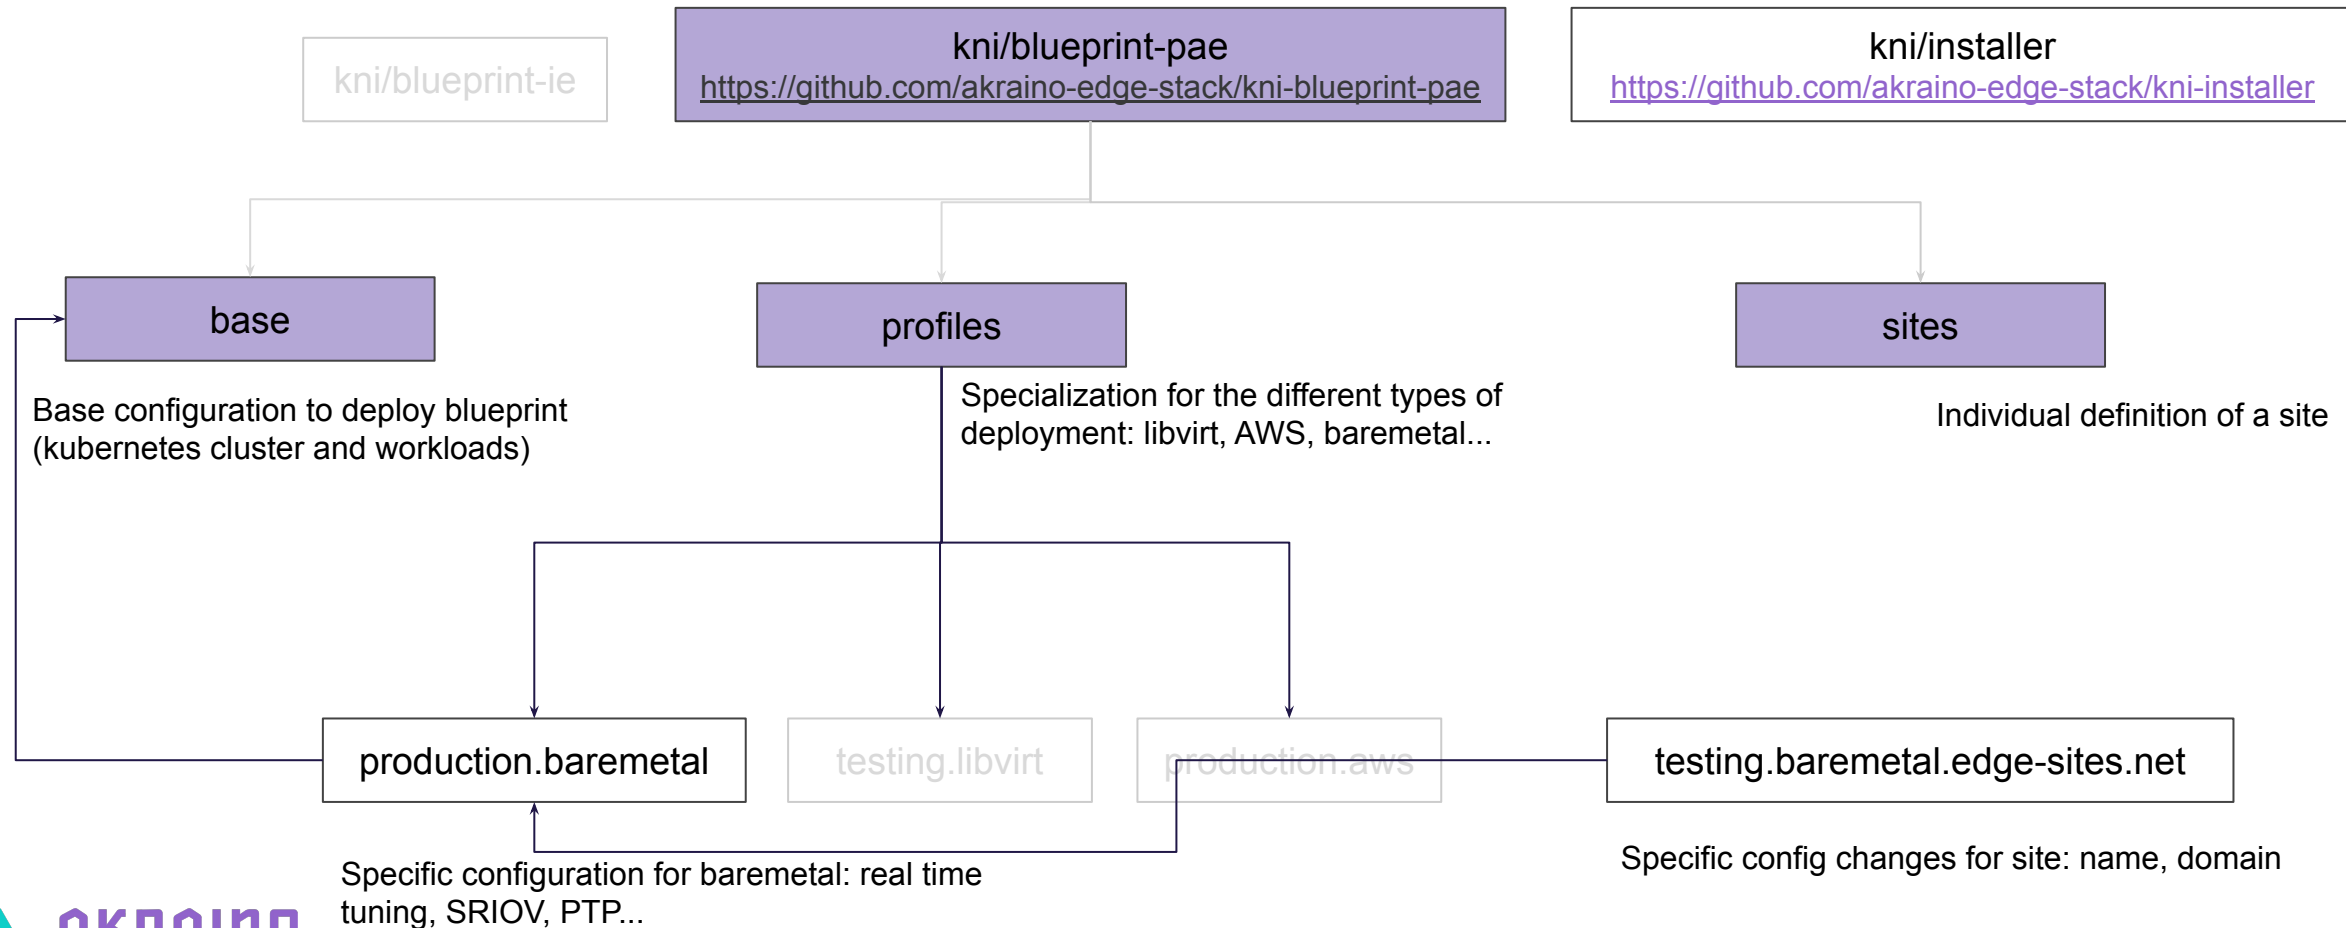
kni/blueprint-ie

kni/blueprint-pae
https://github.com/akraino-edge-stack/kni-blueprint-pae

kni/installer
https://github.com/akraino-edge-stack/kni-installer

base

profiles

sites

Base configuration to deploy blueprint (kubernetes cluster and workloads)

Specialization for the different types of deployment: libvirt, AWS, baremetal...

Individual definition of a site

production.baremetal

testing.libvirt

production.aws

testing.baremetal.edge-sites.net

Specific configuration for baremetal: real time tuning, SRIOV, PTP...

Specific config changes for site: name, domain

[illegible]